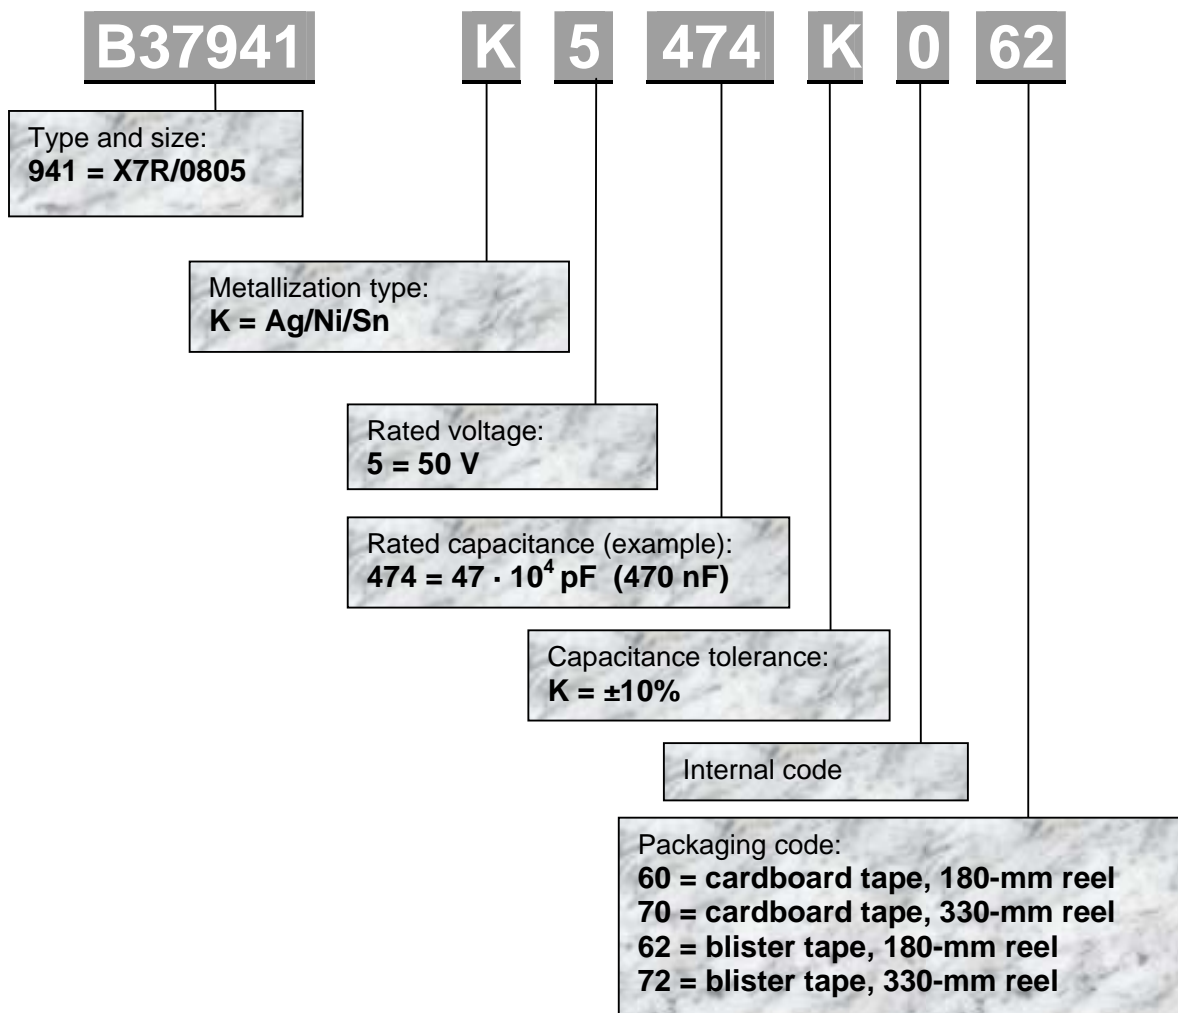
B37941 K 5 474 K 0 62

Type and size:
**941 = X7R/0805**

Metallization type:
**K = Ag/Ni/Sn**

Rated voltage:
**5 = 50 V**

Rated capacitance (example):
**474 = 47 · $10^4$ pF (470 nF)**

Capacitance tolerance:
**K = ±10%**

Internal code

Packaging code:
**60 = cardboard tape, 180-mm reel**
**70 = cardboard tape, 330-mm reel**
**62 = blister tape, 180-mm reel**
**72 = blister tape, 330-mm reel**